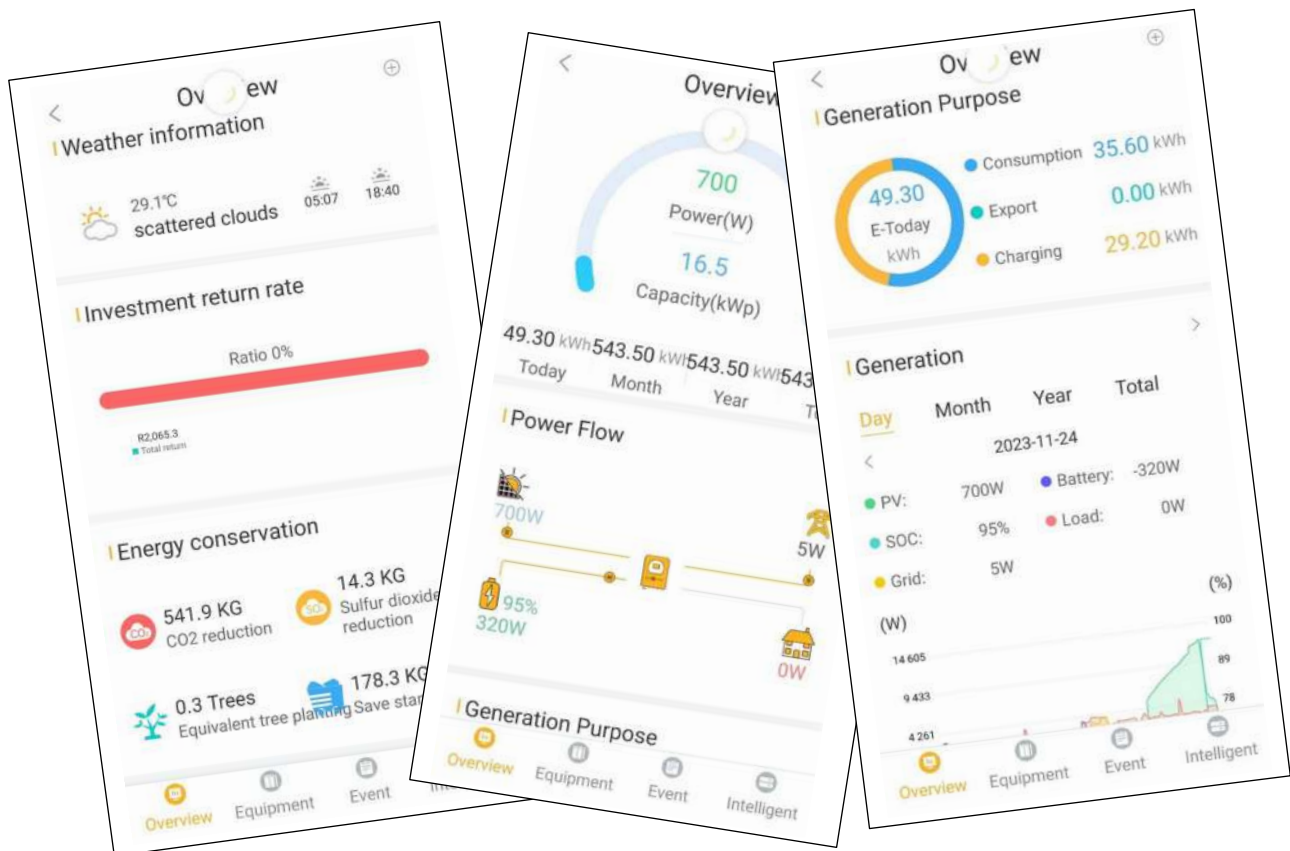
Ov ew

Weather information

29.1℃
scattered clouds
05:07
18:40

Investment return rate

Ratio 0%

R2,065.3
Total return

Energy conservation

541.9 KG
CO2 reduction

14.3 KG
Sulfur dioxide
reduction

0.3 Trees
Equivalent tree planting

178.3 KG
Save sta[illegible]

Overview Equipment Event In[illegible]

Overview

700
Power(W)
16.5
Capacity(kWp)

49.30 kWh
Today
543.50 kWh
Month
543.50 kWh
Year
543
T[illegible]

Power Flow

700W
5W
95%
320W
0W

Generation Purpose

Overview Equipment Event Intelligent

Ov ew

Generation Purpose

49.30
E-Today
kWh

Consumption 35.60 kWh
Export 0.00 kWh
Charging 29.20 kWh

Generation

Day Month Year Total

2023-11-24

PV: 700W
Battery: -320W
SOC: 95%
Load: 0W
Grid: 5W

(W)
(%)
14 605
9 433
4 261
100
89
78

Overview Equipment Event Intelligent